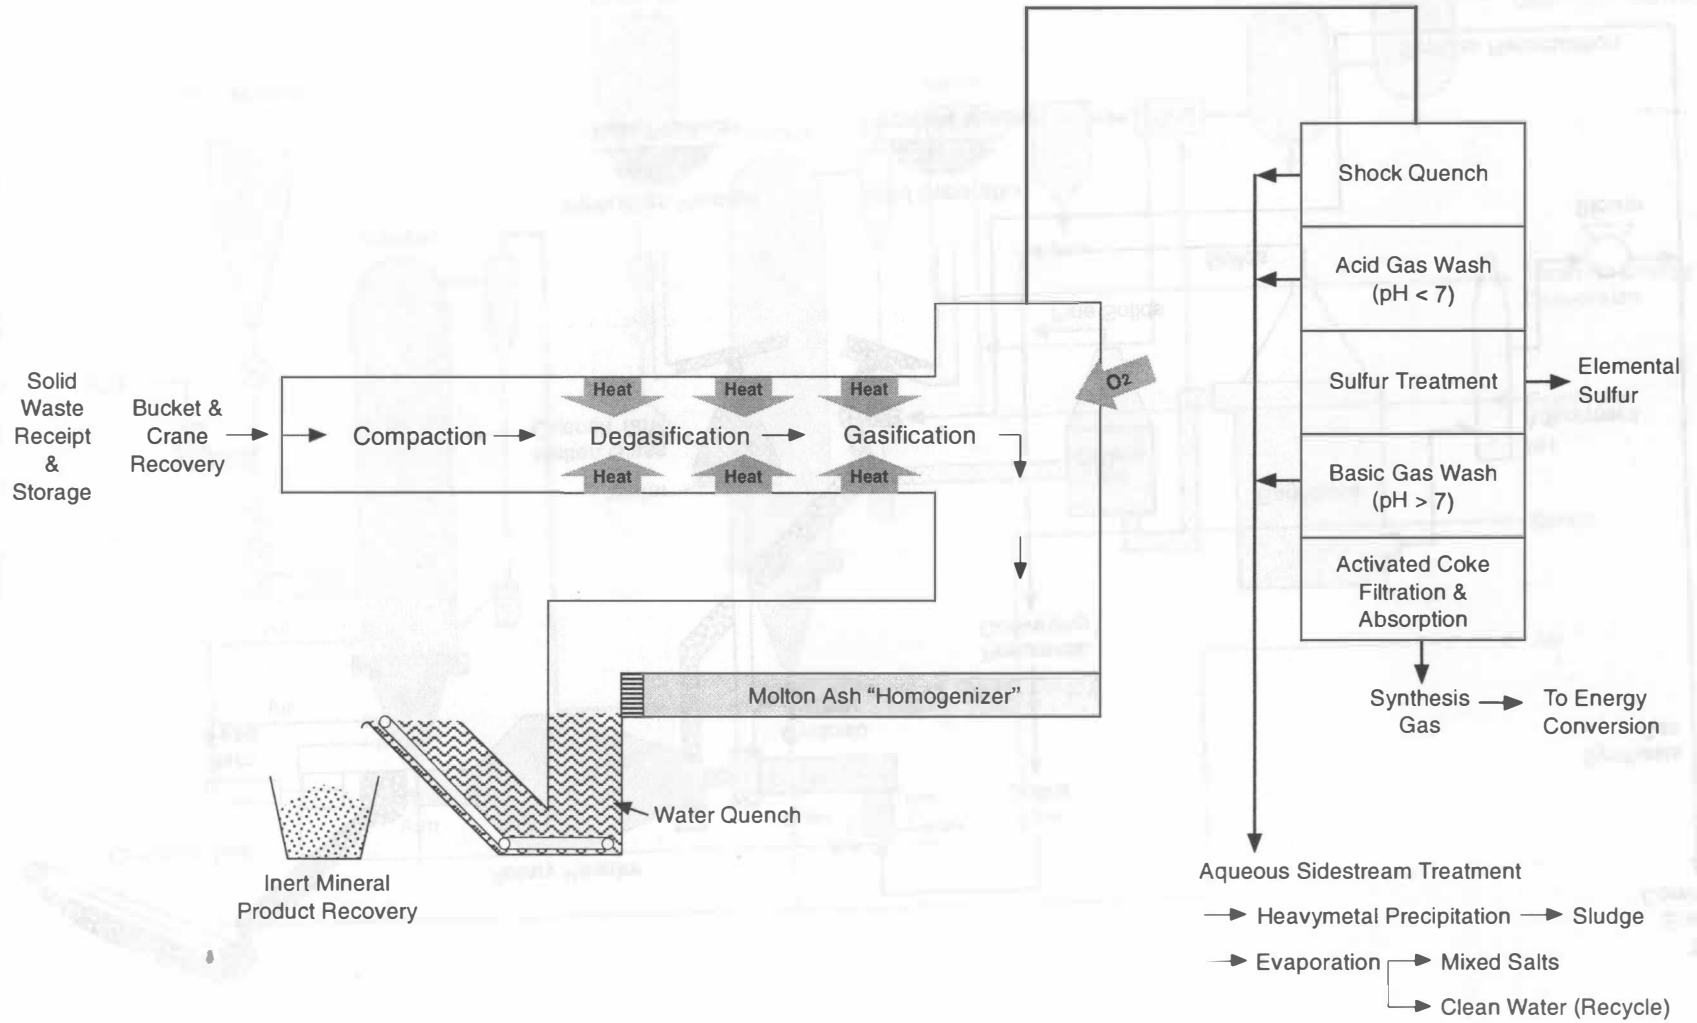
Solid Waste Receipt & Storage

Bucket & Crane Recovery

Compaction

Heat Heat Heat

Degasification

Gasification

Heat Heat Heat

$O^2$

Shock Quench

Acid Gas Wash (pH < 7)

Sulfur Treatment

Elemental Sulfur

Basic Gas Wash (pH > 7)

Activated Coke Filtration & Absorption

Synthesis Gas

To Energy Conversion

Molton Ash "Homogenizer"

Water Quench

Inert Mineral Product Recovery

Aqueous Sidestream Treatment

Heavymetal Precipitation

Sludge

Evaporation

Mixed Salts

Clean Water (Recycle)